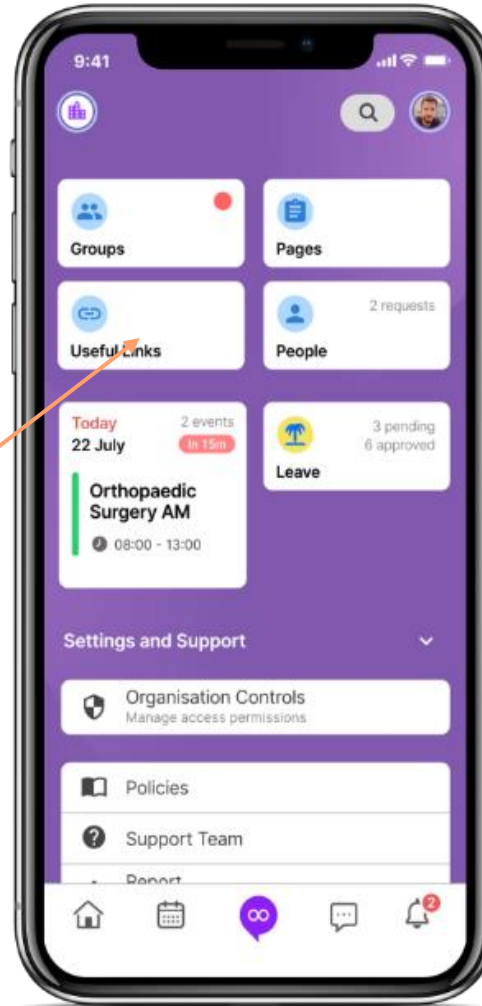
9:41

Groups

Pages

Useful Links

2 requests

People

Today
22 July

2 events
In 15m

Orthopaedic Surgery AM

08:00 - 13:00

3 pending
6 approved

Leave

Settings and Support

Organisation Controls
Manage access permissions

Policies

Support Team

Report

2